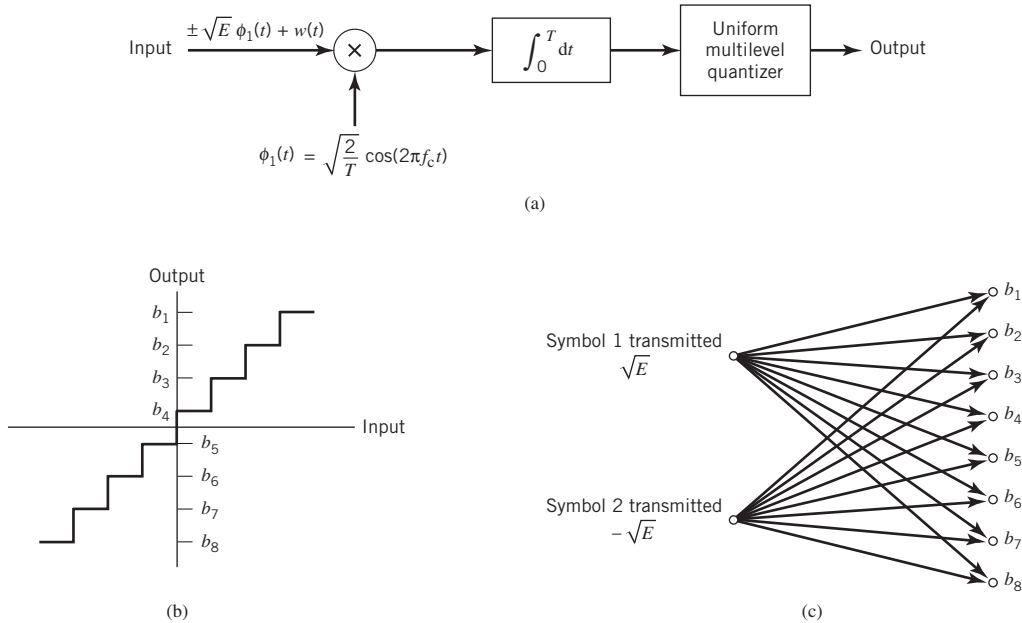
Input $\pm\sqrt{E}\,\phi_1(t) + w(t)$ $\times$ $\int_0^T dt$ Uniform multilevel quantizer Output

$\phi_1(t) = \sqrt{\frac{2}{T}}\cos(2\pi f_c t)$

(a)

Output

$b_1$
$b_2$
$b_3$
$b_4$
Input
$b_5$
$b_6$
$b_7$
$b_8$

(b)

Symbol 1 transmitted
$\sqrt{E}$

Symbol 2 transmitted
$-\sqrt{E}$

$b_1$
$b_2$
$b_3$
$b_4$
$b_5$
$b_6$
$b_7$
$b_8$

(c)